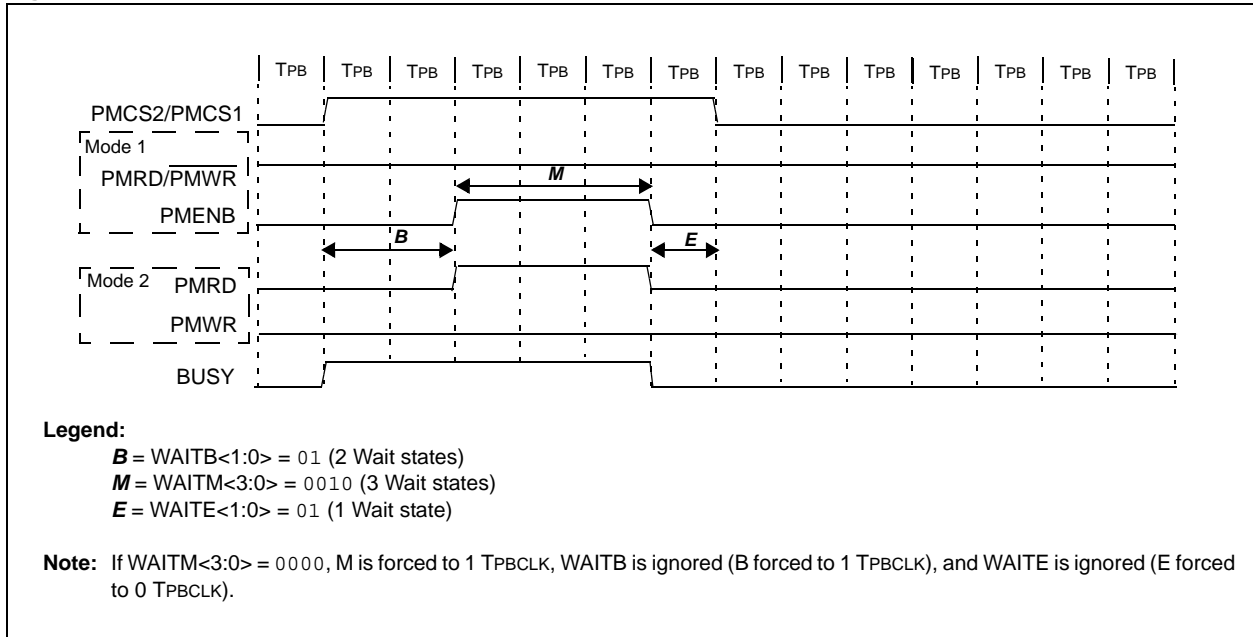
TPB | TPB | TPB | TPB | TPB | TPB | TPB | TPB | TPB | TPB | TPB | TPB | TPB | TPB

PMCS2/PMCS1

Mode 1

PMRD/$\overline{PMWR}$

PMENB

M

B

E

Mode 2 PMRD

PMWR

BUSY

**Legend:**

***B*** = WAITB<1:0> = 01 (2 Wait states)
***M*** = WAITM<3:0> = 0010 (3 Wait states)
***E*** = WAITE<1:0> = 01 (1 Wait state)

**Note:** If WAITM<3:0> = 0000, M is forced to 1 TPBCLK, WAITB is ignored (B forced to 1 TPBCLK), and WAITE is ignored (E forced to 0 TPBCLK).